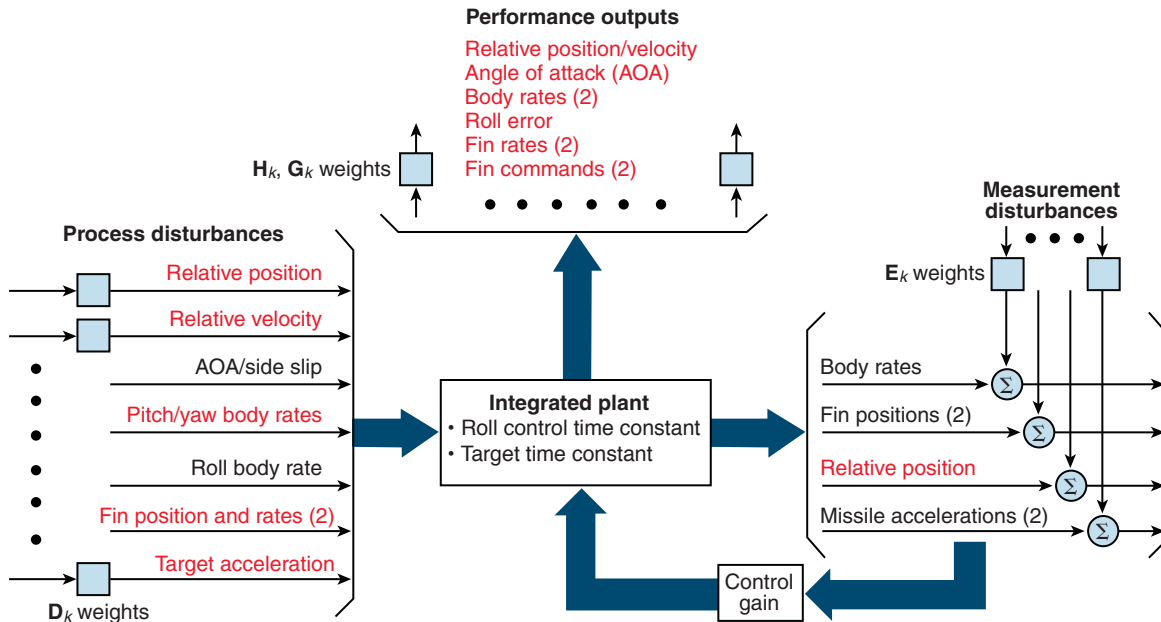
Performance outputs

Relative position/velocity
Angle of attack (AOA)
Body rates (2)
Roll error
Fin rates (2)
Fin commands (2)

$\mathbf{H}_k$, $\mathbf{G}_k$ weights

Measurement disturbances

$\mathbf{E}_k$ weights

Process disturbances

Relative position
Relative velocity
AOA/side slip
Pitch/yaw body rates
Roll body rate
Fin position and rates (2)
Target acceleration

$\mathbf{D}_k$ weights

Integrated plant
• Roll control time constant
• Target time constant

Body rates
Fin positions (2)
Relative position
Missile accelerations (2)

$\Sigma$
$\Sigma$
$\Sigma$
$\Sigma$

Control gain